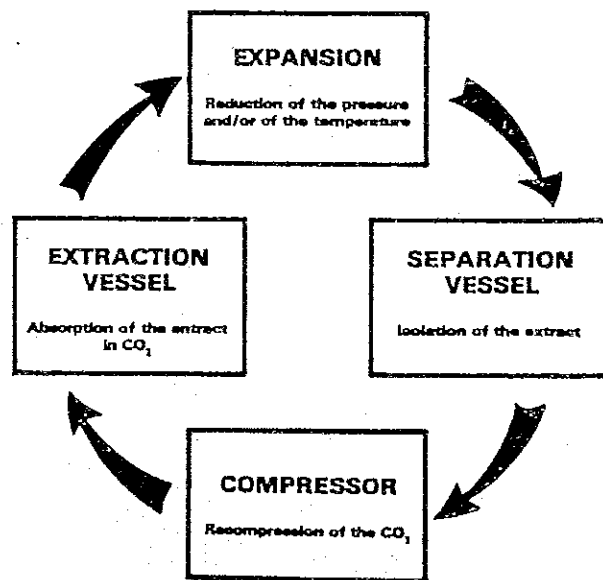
EXPANSION

Reduction of the pressure and/or of the temperature

SEPARATION VESSEL

Isolation of the extract

COMPRESSOR

Recompression of the $CO_2$

EXTRACTION VESSEL

Absorption of the extract in $CO_2$